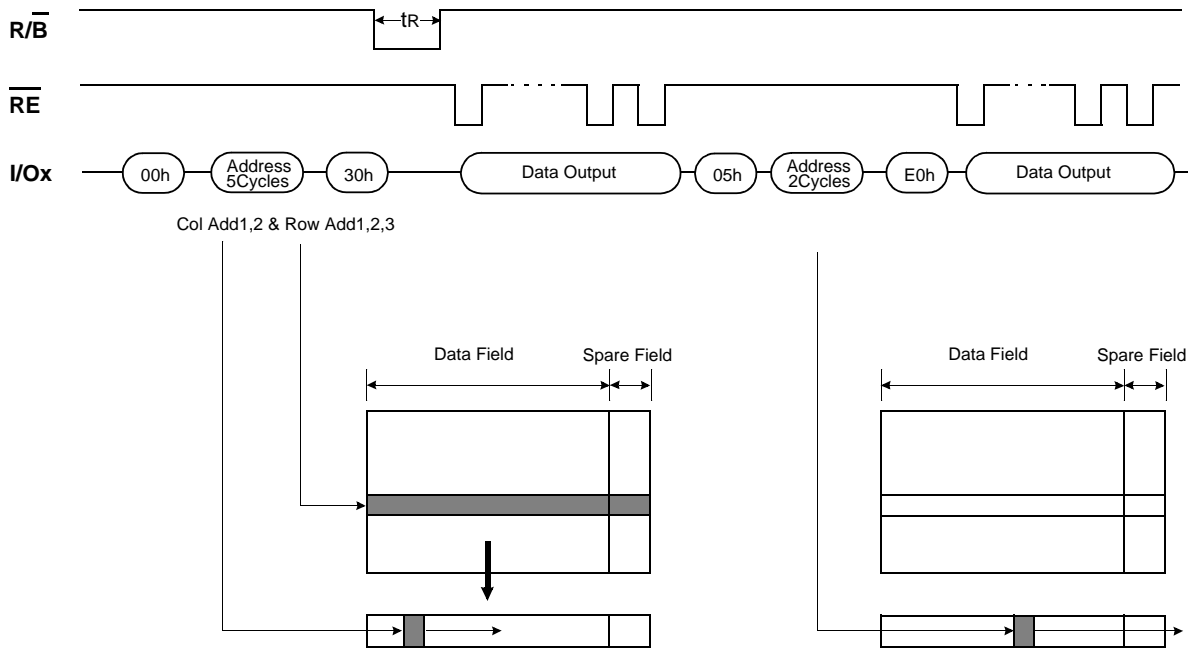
$R/\overline{B}$

$t_R$

$\overline{RE}$

I/Ox

00h

Address 5Cycles

30h

Data Output

05h

Address 2Cycles

E0h

Data Output

Col Add1,2 & Row Add1,2,3

Data Field

Spare Field

Data Field

Spare Field